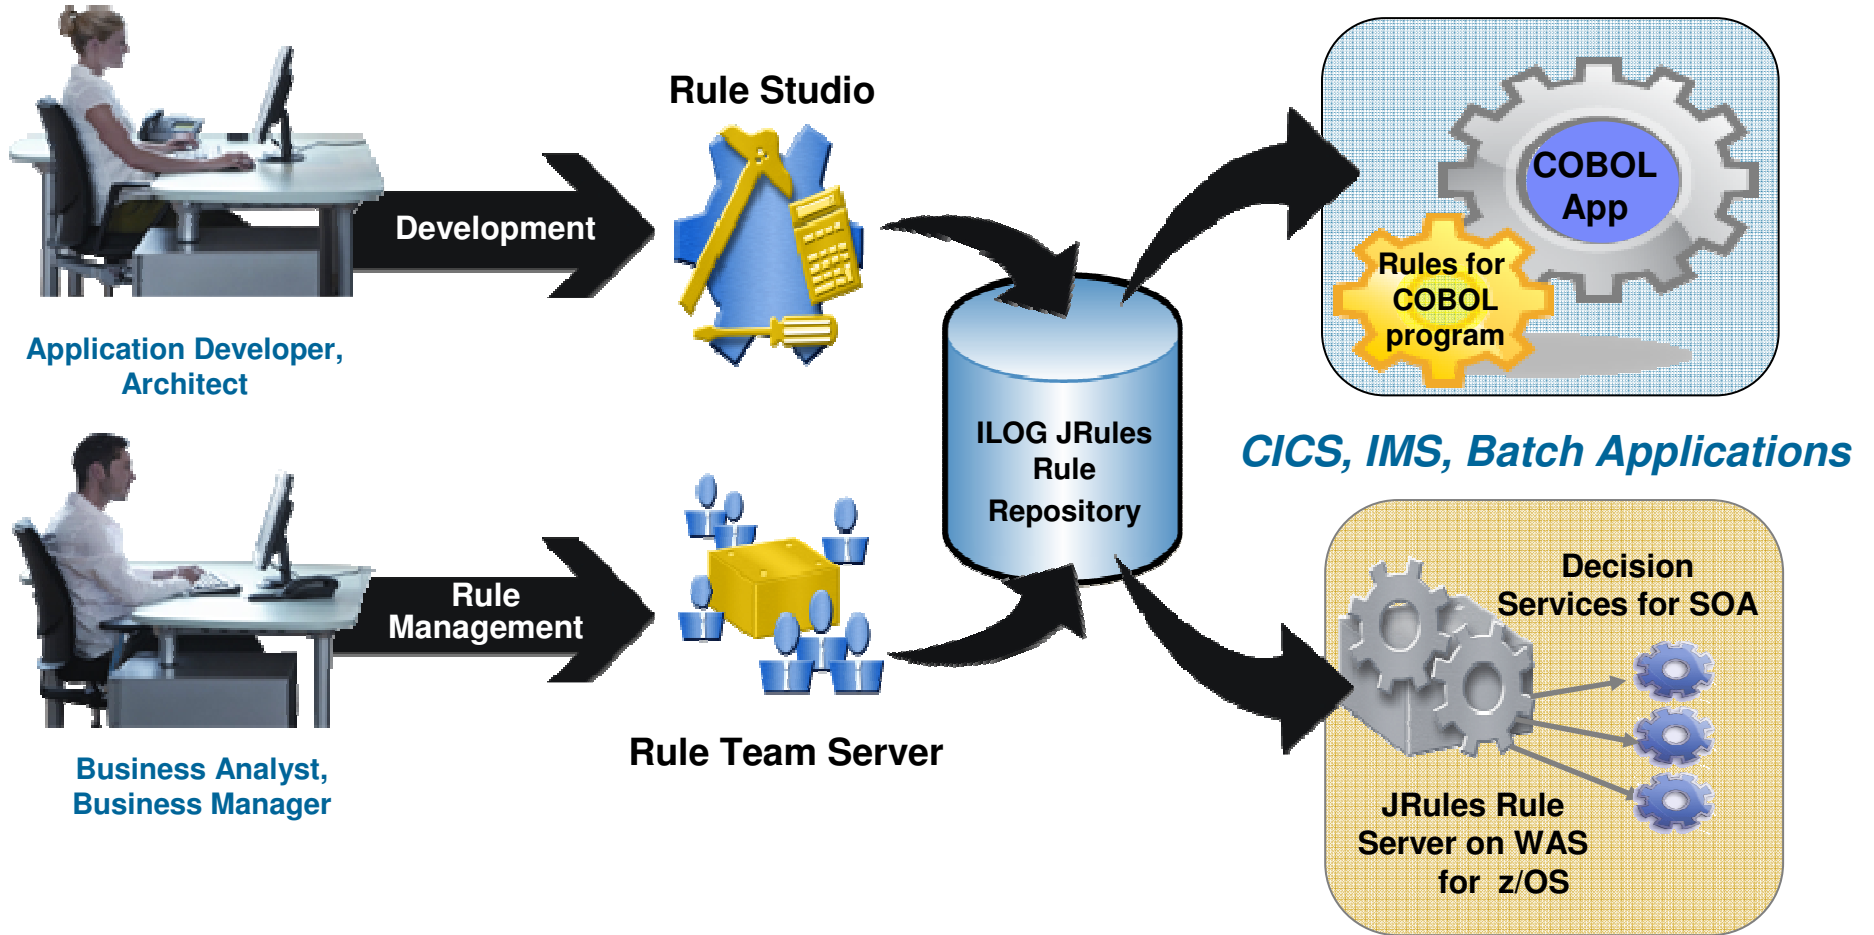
Rule Studio

Development

Application Developer, Architect

COBOL App

Rules for COBOL program

ILOG JRules Rule Repository

CICS, IMS, Batch Applications

Rule Management

Business Analyst, Business Manager

Rule Team Server

Decision Services for SOA

JRules Rule Server on WAS for z/OS